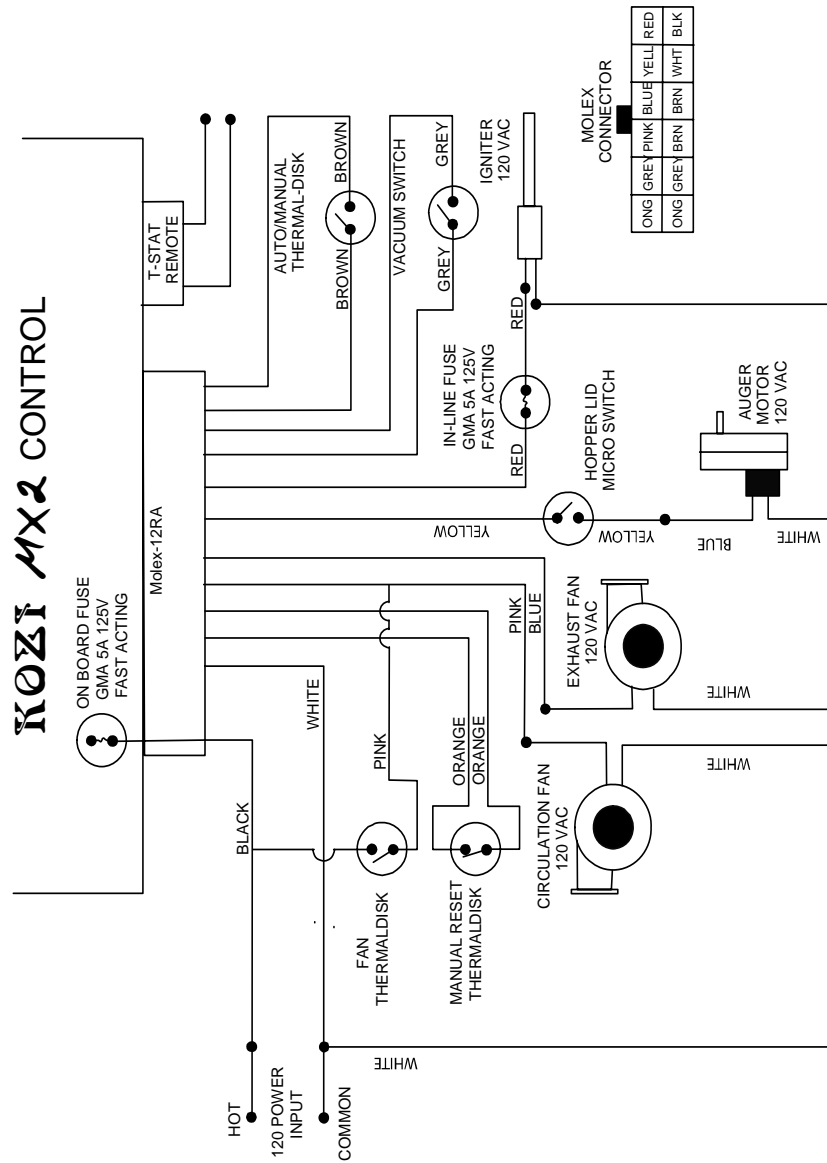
KOZI MX2 CONTROL

ON BOARD FUSE
GMA 5A 125V
FAST ACTING

Molex-12RA

T-STAT
REMOTE

AUTO/MANUAL
THERMAL-DISK

BROWN
BROWN

VACUUM SWITCH

GREY
GREY

IGNITER
120 VAC

MOLEX
CONNECTOR

| ONG | GREY | PINK | BLUE | YELL | RED |
|---|---|---|---|---|---|
| ONG | GREY | BRN | BRN | WHT | BLK |

RED
RED

IN-LINE FUSE
GMA 5A 125V
FAST ACTING

HOPPER LID
MICRO SWITCH

YELLOW
YELLOW

AUGER
MOTOR
120 VAC

BLUE
WHITE

PINK
BLUE

EXHAUST FAN
120 VAC

WHITE

WHITE

PINK

ORANGE
ORANGE

CIRCULATION FAN
120 VAC

WHITE

BLACK

FAN
THERMALDISK

MANUAL RESET
THERMALDISK

HOT
120 POWER
INPUT
COMMON

WHITE